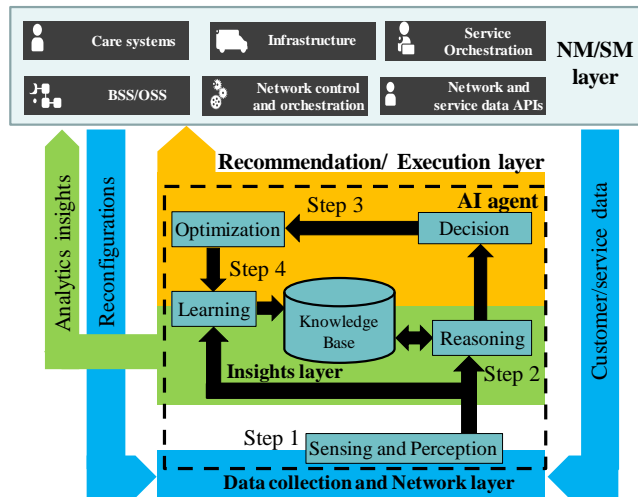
Care systems

Infrastructure

Service Orchestration

NM/SM layer

BSS/OSS

Network control and orchestration

Network and service data APIs

Recommendation/ Execution layer

Analytics insights

Reconfigurations

Customer/service data

AI agent

Step 3

Optimization

Decision

Step 4

Learning

Knowledge Base

Reasoning

Insights layer

Step 2

Step 1

Sensing and Perception

Data collection and Network layer